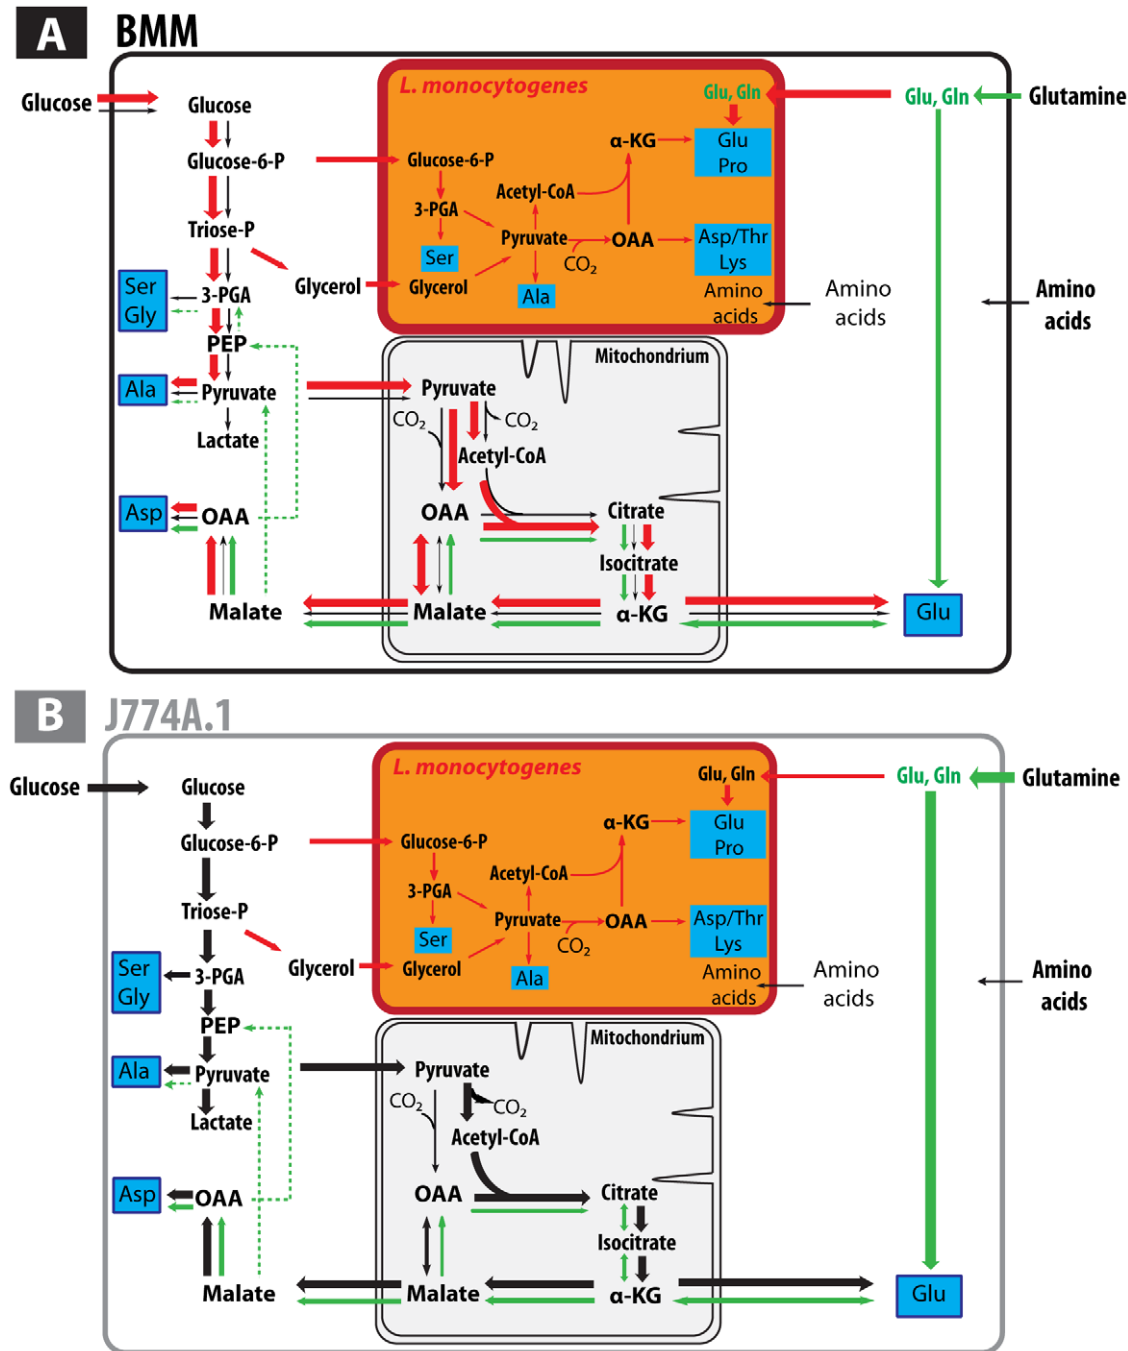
A BMM

Glucose
Glucose
Glucose-6-P
Triose-P
Ser Gly
3-PGA
PEP
Ala
Pyruvate
Lactate
Asp
OAA
Malate
Glycerol

L. monocytogenes
Glu, Gln
α-KG
Glu Pro
Glucose-6-P
Acetyl-CoA
3-PGA
Pyruvate
OAA
Asp/Thr Lys
Ser
$CO_2$
Glycerol
Ala
Amino acids

Glu, Gln
Glutamine
Amino acids
Amino acids

Mitochondrium
Pyruvate
$CO_2$
$CO_2$
Acetyl-CoA
OAA
Citrate
Isocitrate
Malate
α-KG
Glu

B J774A.1

Glucose
Glucose
Glucose-6-P
Triose-P
Ser Gly
3-PGA
PEP
Ala
Pyruvate
Lactate
Asp
OAA
Malate
Glycerol

L. monocytogenes
Glu, Gln
α-KG
Glu Pro
Glucose-6-P
Acetyl-CoA
3-PGA
Pyruvate
OAA
Asp/Thr Lys
Ser
$CO_2$
Glycerol
Ala
Amino acids

Glu, Gln
Glutamine
Amino acids
Amino acids

Mitochondrium
Pyruvate
$CO_2$
$CO_2$
Acetyl-CoA
OAA
Citrate
Isocitrate
Malate
α-KG
Glu